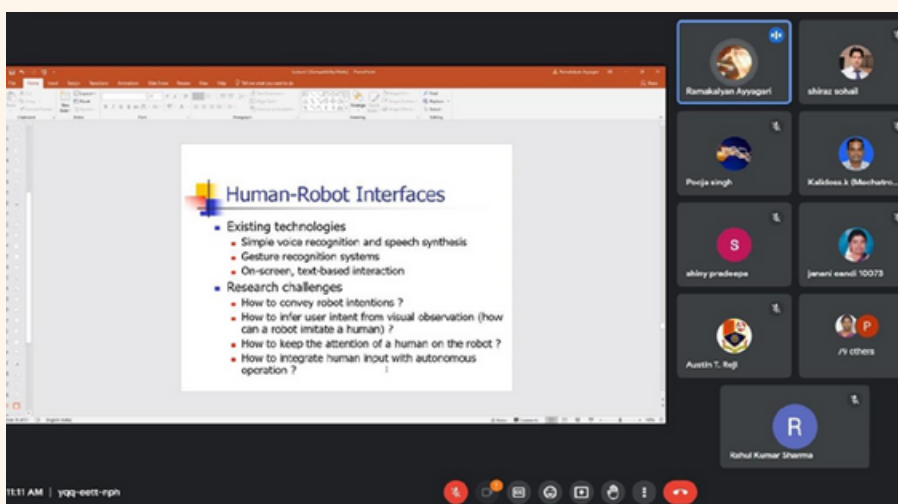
Human-Robot Interfaces

- Existing technologies
  - Simple voice recognition and speech synthesis
  - Gesture recognition systems
  - On-screen, text-based interaction
- Research challenges
  - How to convey robot intentions ?
  - How to infer user intent from visual observation (how can a robot imitate a human) ?
  - How to keep the attention of a human on the robot ?
  - How to integrate human input with autonomous operation ?

Ramakalyan Ayyagari
shiraz sohail
Pooja singh
Kalidoss.k (Mechatro...
S
shiny pradeepa
janani sandi 10073
P
Austin T. Reji
71 others
R
Rahul Kumar Sharma

11:11 AM | yqq-eett-nph